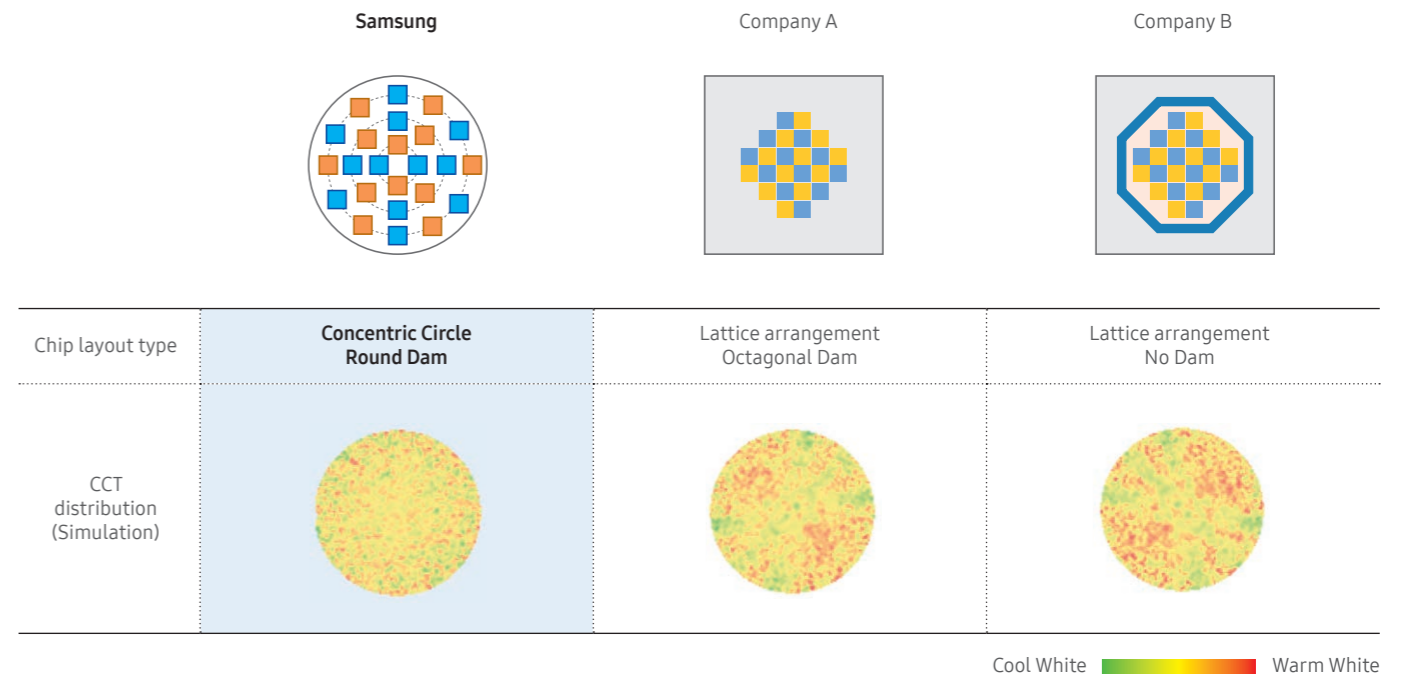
| | Samsung | Company A | Company B |
|---|---|---|---|
| Chip layout type | **Concentric Circle Round Dam** | Lattice arrangement Octagonal Dam | Lattice arrangement No Dam |
| CCT distribution (Simulation) | | | |

Cool White Warm White